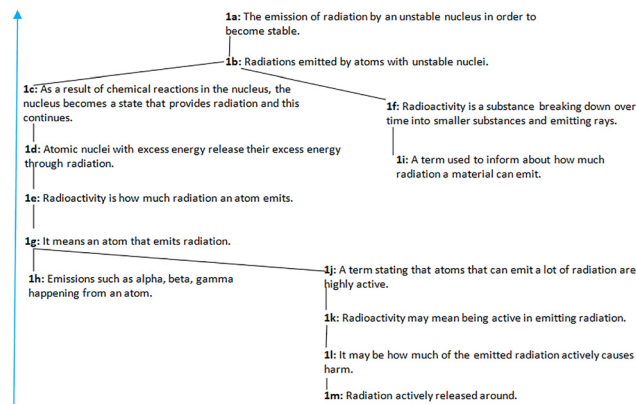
**1a:** The emission of radiation by an unstable nucleus in order to become stable.

**1b:** Radiations emitted by atoms with unstable nuclei.

**1c:** As a result of chemical reactions in the nucleus, the nucleus becomes a state that provides radiation and this continues.

**1f:** Radioactivity is a substance breaking down over time into smaller substances and emitting rays.

**1d:** Atomic nuclei with excess energy release their excess energy through radiation.

**1i:** A term used to inform about how much radiation a material can emit.

**1e:** Radioactivity is how much radiation an atom emits.

**1g:** It means an atom that emits radiation.

**1h:** Emissions such as alpha, beta, gamma happening from an atom.

**1j:** A term stating that atoms that can emit a lot of radiation are highly active.

**1k:** Radioactivity may mean being active in emitting radiation.

**1l:** It may be how much of the emitted radiation actively causes harm.

**1m:** Radiation actively released around.